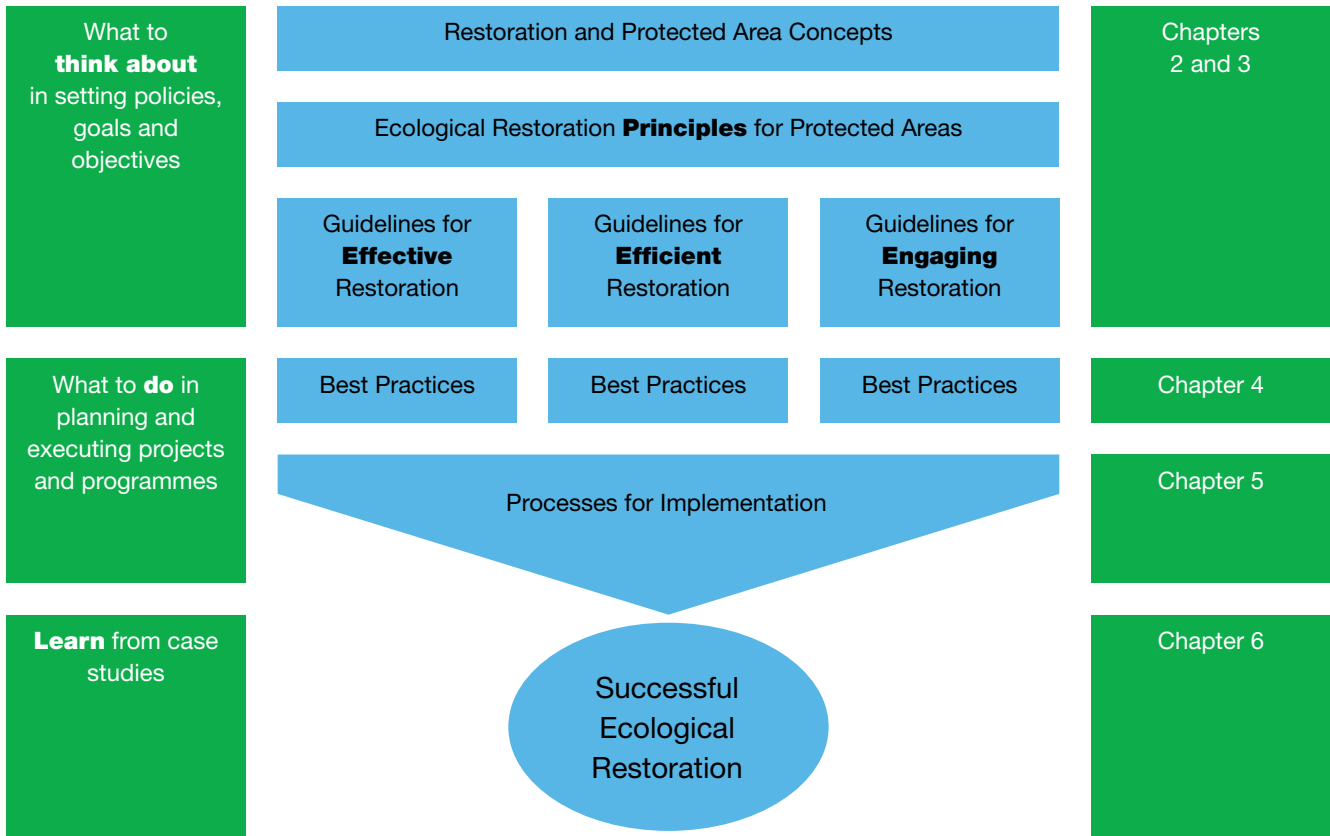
What to think about in setting policies, goals and objectives

Restoration and Protected Area Concepts

Chapters 2 and 3

Ecological Restoration Principles for Protected Areas

Guidelines for Effective Restoration

Guidelines for Efficient Restoration

Guidelines for Engaging Restoration

What to do in planning and executing projects and programmes

Best Practices

Best Practices

Best Practices

Chapter 4

Processes for Implementation

Chapter 5

Learn from case studies

Successful Ecological Restoration

Chapter 6